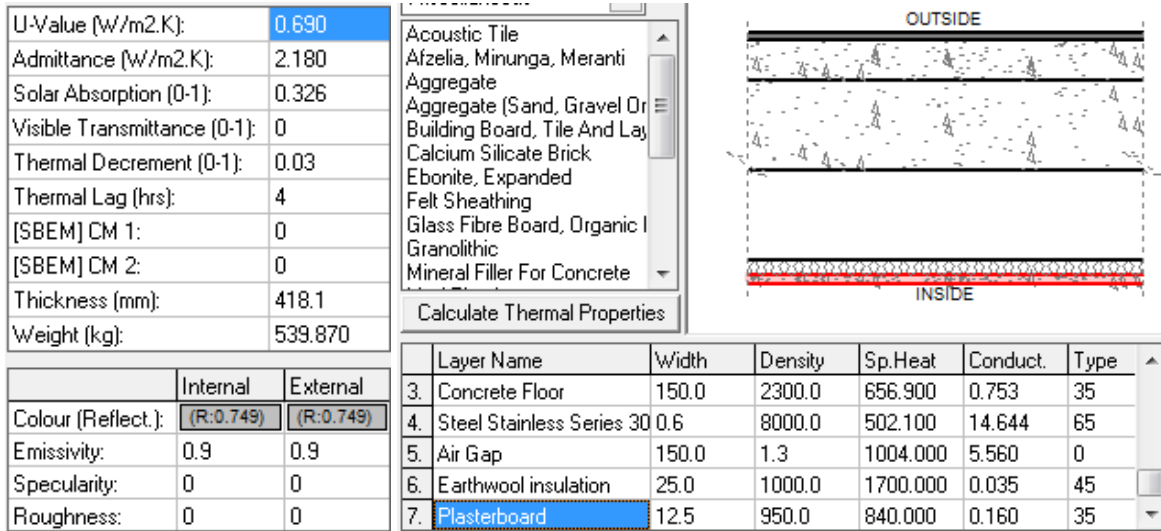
| U-Value (W/m2.K): | 0.690 |
|---|---|
| Admittance (W/m2.K): | 2.180 |
| Solar Absorption (0-1): | 0.326 |
| Visible Transmittance (0-1): | 0 |
| Thermal Decrement (0-1): | 0.03 |
| Thermal Lag (hrs): | 4 |
| [SBEM] CM 1: | 0 |
| [SBEM] CM 2: | 0 |
| Thickness (mm): | 418.1 |
| Weight (kg): | 539.870 |

Acoustic Tile
Afzelia, Minunga, Meranti
Aggregate
Aggregate (Sand, Gravel Or
Building Board, Tile And Lay
Calcium Silicate Brick
Ebonite, Expanded
Felt Sheathing
Glass Fibre Board, Organic I
Granolithic
Mineral Filler For Concrete

Calculate Thermal Properties

OUTSIDE

INSIDE

| | Internal | External |
|---|---|---|
| Colour (Reflect.): | (R:0.749) | (R:0.749) |
| Emissivity: | 0.9 | 0.9 |
| Specularity: | 0 | 0 |
| Roughness: | 0 | 0 |

| | Layer Name | Width | Density | Sp.Heat | Conduct. | Type |
|---|---|---|---|---|---|---|
| 3. | Concrete Floor | 150.0 | 2300.0 | 656.900 | 0.753 | 35 |
| 4. | Steel Stainless Series 30 | 0.6 | 8000.0 | 502.100 | 14.644 | 65 |
| 5. | Air Gap | 150.0 | 1.3 | 1004.000 | 5.560 | 0 |
| 6. | Earthwool insulation | 25.0 | 1000.0 | 1700.000 | 0.035 | 45 |
| 7. | Plasterboard | 12.5 | 950.0 | 840.000 | 0.160 | 35 |